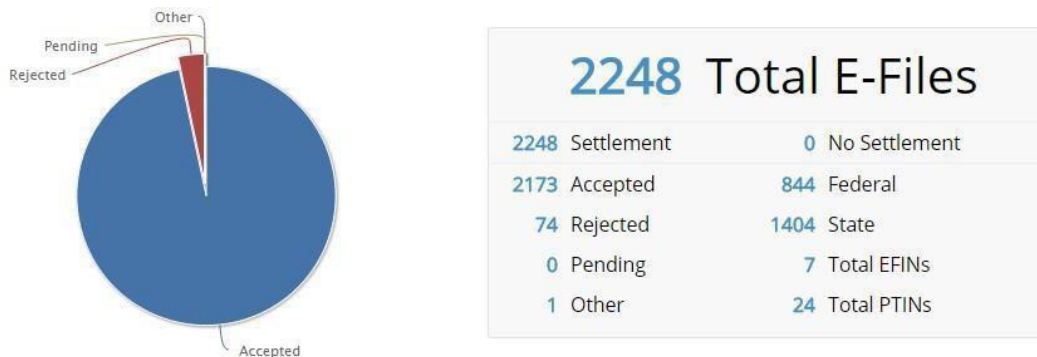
Other
Pending
Rejected
Accepted

2248 Total E-Files

| | |
|---|---|
| 2248 Settlement | 0 No Settlement |
| 2173 Accepted | 844 Federal |
| 74 Rejected | 1404 State |
| 0 Pending | 7 Total EFINs |
| 1 Other | 24 Total PTINs |